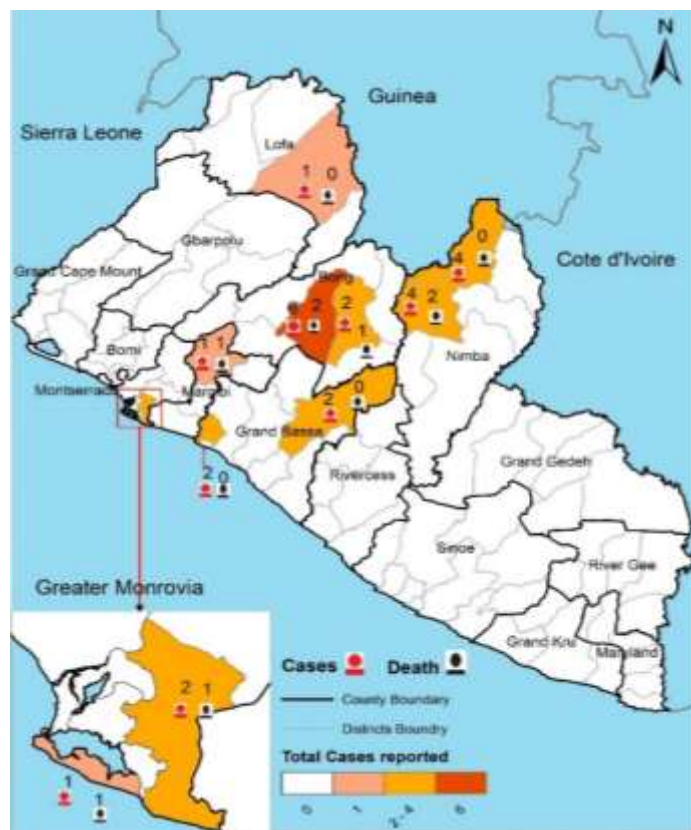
N

Guinea

Sierra Leone

Lofa

1 0

Gbarpolu

Cote d'Ivoire

0

Grand Cape Mount

Bong

4

6 2 2

4 2

Bomi

1 1

1

Nimba

Montserrado

Margibi

2 0

Grand Bassa

2 0

Rivercess

Grand Gedeh

Sinoe

River Gee

Greater Monrovia

Grand Kru

Maryland

2 1

Cases

Death

County Boundary

Districts Boundry

Total Cases reported

1

1

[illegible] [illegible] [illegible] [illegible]